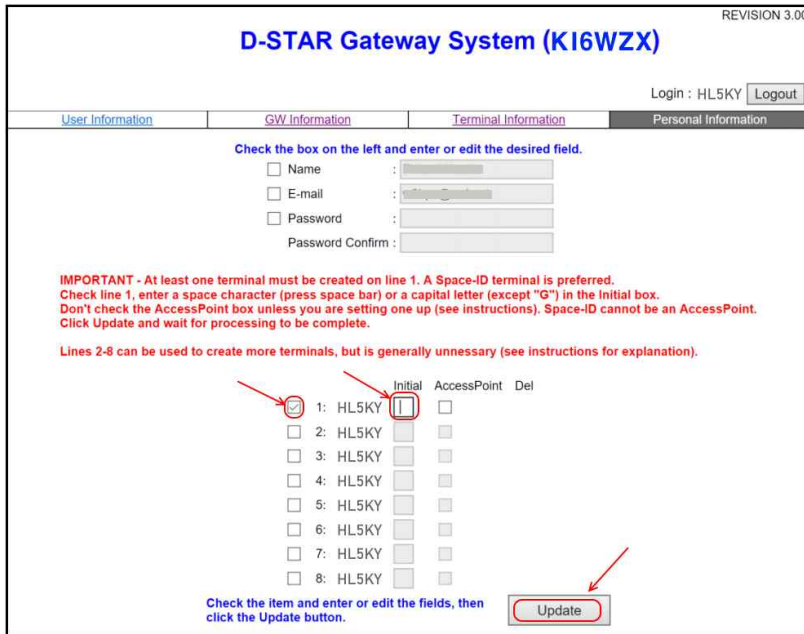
REVISION 3.00

D-STAR Gateway System (KI6WZX)

Login : HL5KY Logout

User Information | GW Information | Terminal Information | Personal Information

Check the box on the left and enter or edit the desired field.

Name :

E-mail :

Password :

Password Confirm :

IMPORTANT - At least one terminal must be created on line 1. A Space-ID terminal is preferred.
Check line 1, enter a space character (press space bar) or a capital letter (except "G") in the Initial box.
Don't check the AccessPoint box unless you are setting one up (see instructions). Space-ID cannot be an AccessPoint.
Click Update and wait for processing to be complete.

Lines 2-8 can be used to create more terminals, but is generally unnessary (see instructions for explanation).

Initial AccessPoint Del

1: HL5KY
2: HL5KY
3: HL5KY
4: HL5KY
5: HL5KY
6: HL5KY
7: HL5KY
8: HL5KY

Check the item and enter or edit the fields, then click the Update button.

Update